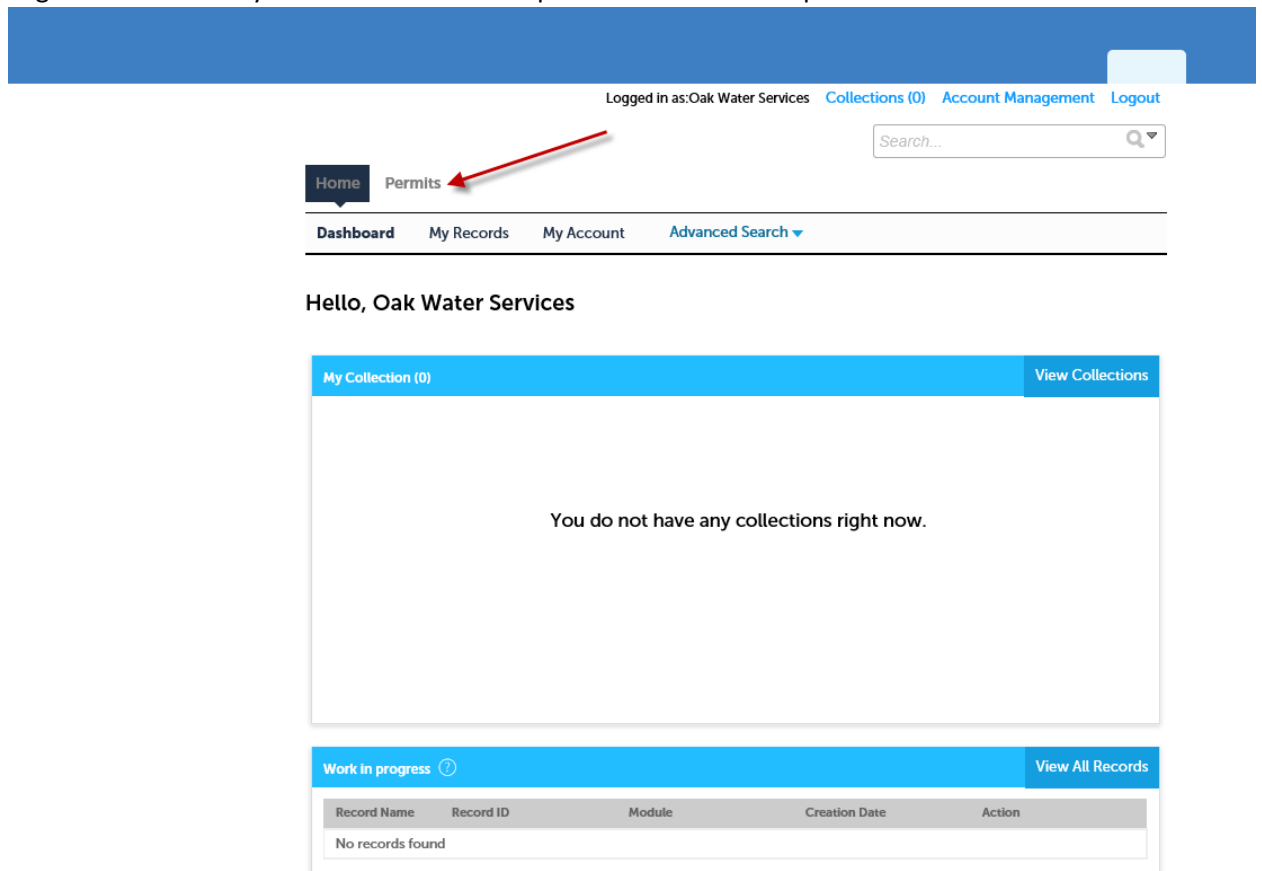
Logged in as:Oak Water Services Collections (0) Account Management Logout

Search...

Home Permits

Dashboard My Records My Account Advanced Search

Hello, Oak Water Services

My Collection (0)

View Collections

You do not have any collections right now.

Work in progress

View All Records

| Record Name | Record ID | Module | Creation Date | Action |
|---|---|---|---|---|
| No records found | | | | |